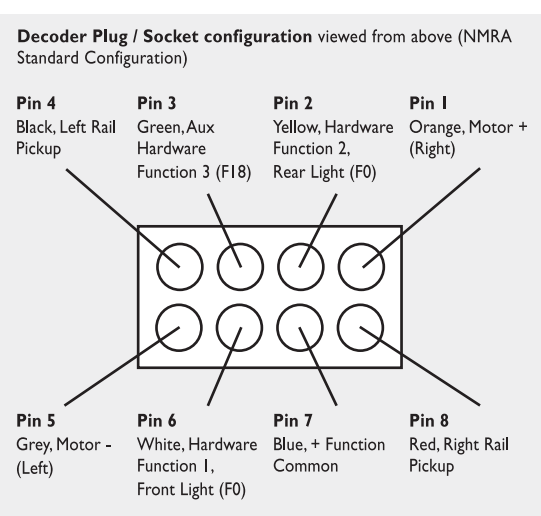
**Decoder Plug / Socket configuration** viewed from above (NMRA Standard Configuration)

**Pin 4**
Black, Left Rail Pickup

**Pin 3**
Green, Aux Hardware Function 3 (F18)

**Pin 2**
Yellow, Hardware Function 2, Rear Light (F0)

**Pin 1**
Orange, Motor + (Right)

**Pin 5**
Grey, Motor - (Left)

**Pin 6**
White, Hardware Function 1, Front Light (F0)

**Pin 7**
Blue, + Function Common

**Pin 8**
Red, Right Rail Pickup